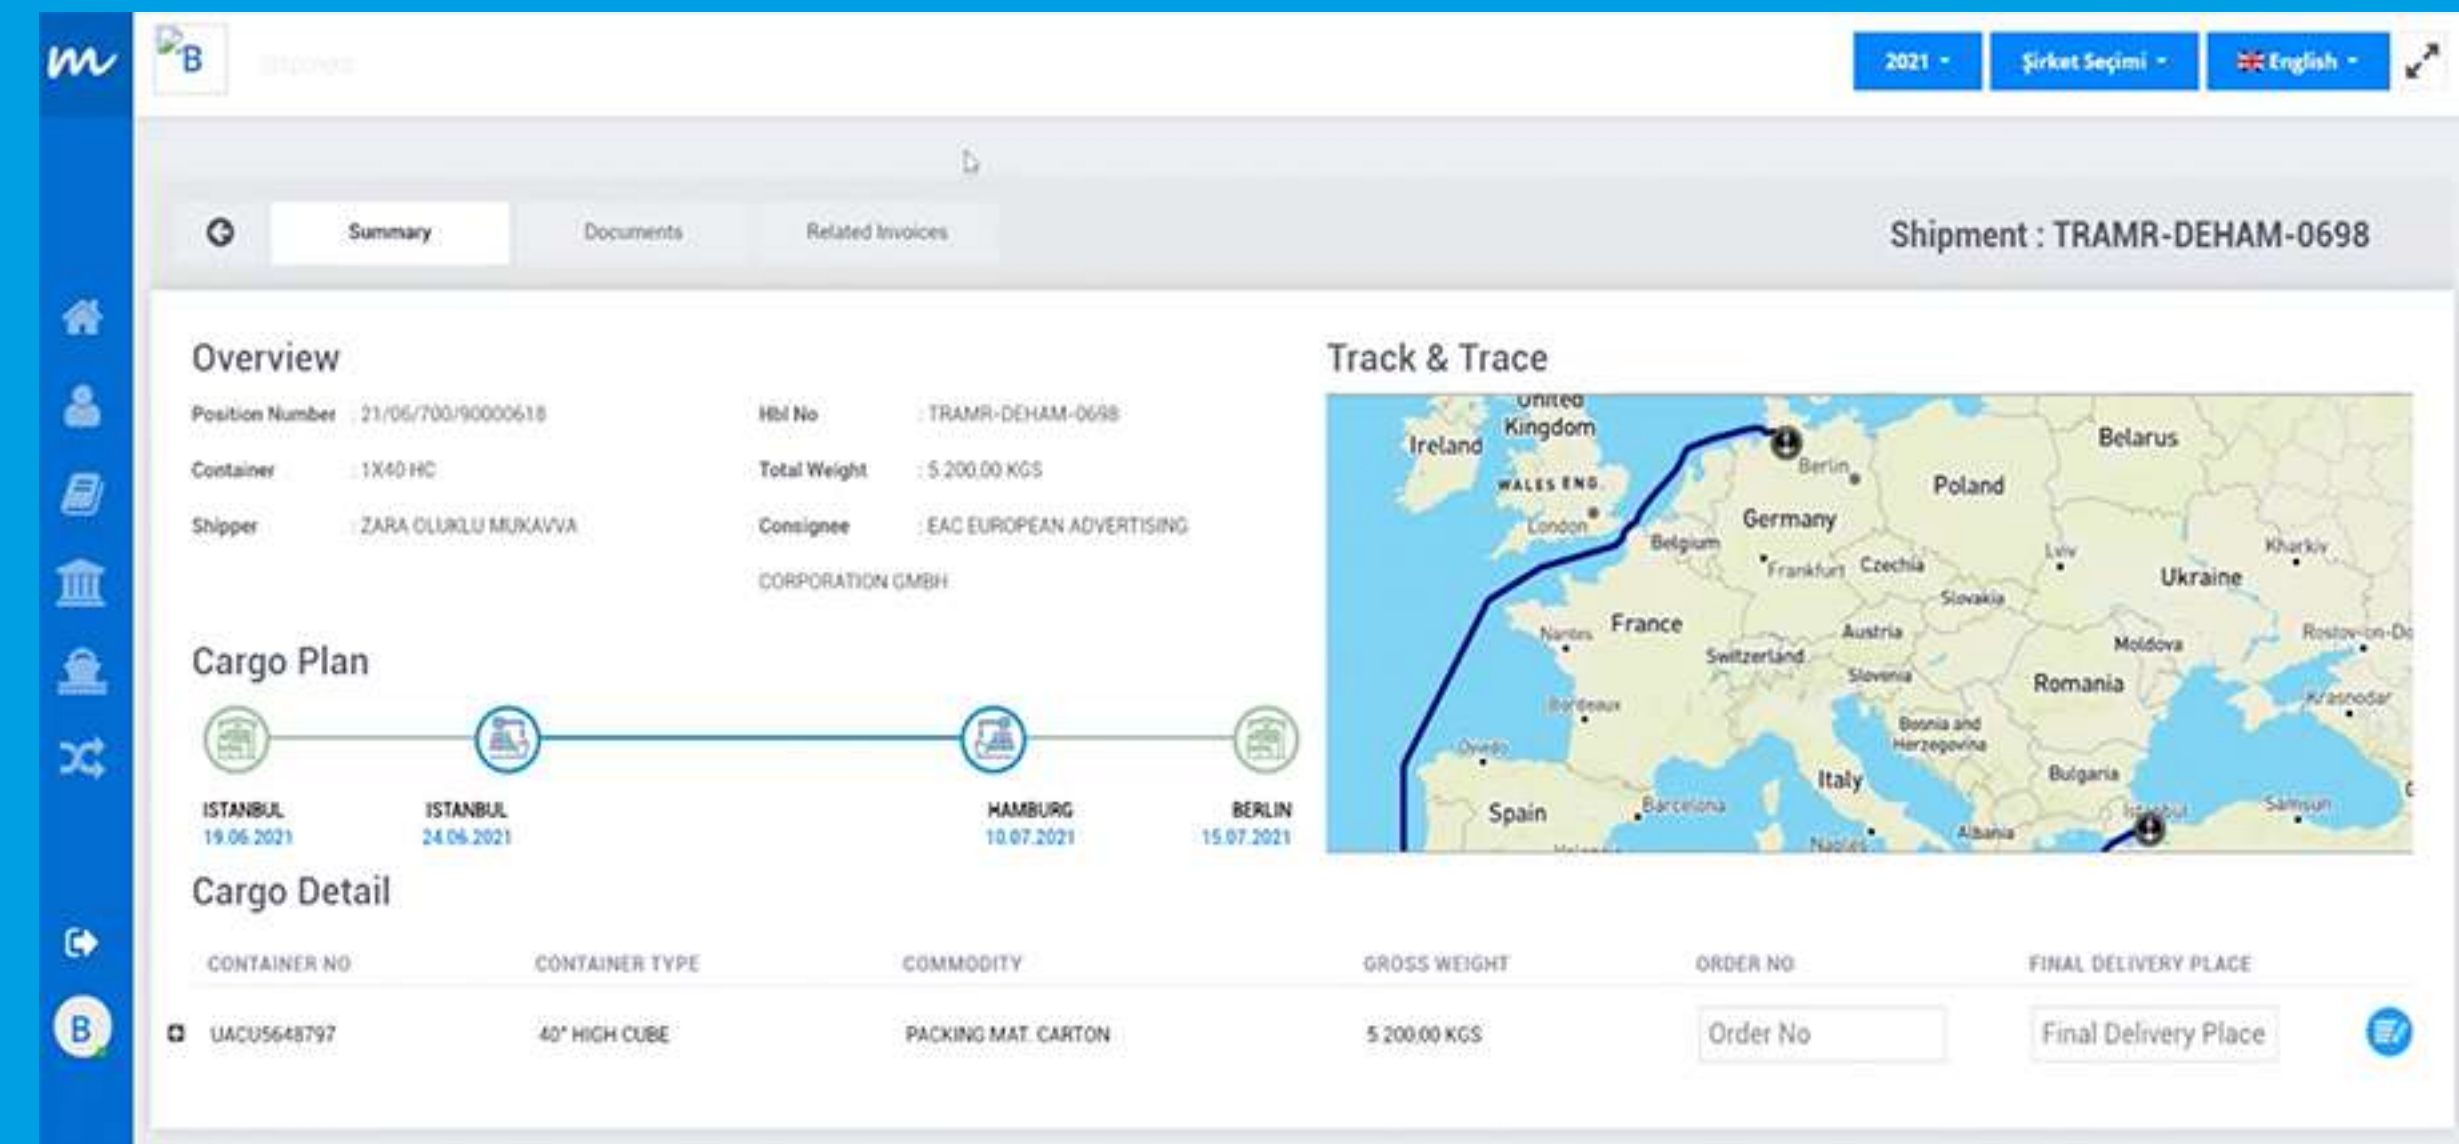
B

2021 ▾ Şirket Seçimi ▾ English ▾

Summary Documents Related Invoices

Shipment : TRAMR-DEHAM-0698

Overview

Position Number : 21/06/700/90000618
Container : 1X40 HC
Shipper : ZARA OLUKLU MUKAVVA

Hbl No : TRAMR-DEHAM-0698
Total Weight : 5.200,00 KGS
Consignee : EAC EUROPEAN ADVERTISING CORPORATION GMBH

Cargo Plan

ISTANBUL 19.06.2021
ISTANBUL 24.06.2021
HAMBURG 10.07.2021
BERLIN 15.07.2021

Track & Trace

United Kingdom
Ireland
WALES ENG.
London
Belarus
Berlin
Poland
Germany
Belgium
Frankfurt
Czechia
Lviv
Kharkiv
Ukraine
Slovakia
France
Nantes
Austria
Switzerland
Moldova
Rostov-on-Do
Slovenia
Romania
Krasnodar
Bordeaux
Bosnia and Herzegovina
Oviedo
Italy
Bulgaria
Spain
Barcelona
Istanbul
Samsun
Albania
Naples

Cargo Detail

| CONTAINER NO | CONTAINER TYPE | COMMODITY | GROSS WEIGHT | ORDER NO | FINAL DELIVERY PLACE |
|---|---|---|---|---|---|
| UACU5648797 | 40' HIGH CUBE | PACKING MAT. CARTON | 5.200,00 KGS | Order No | Final Delivery Place |

B